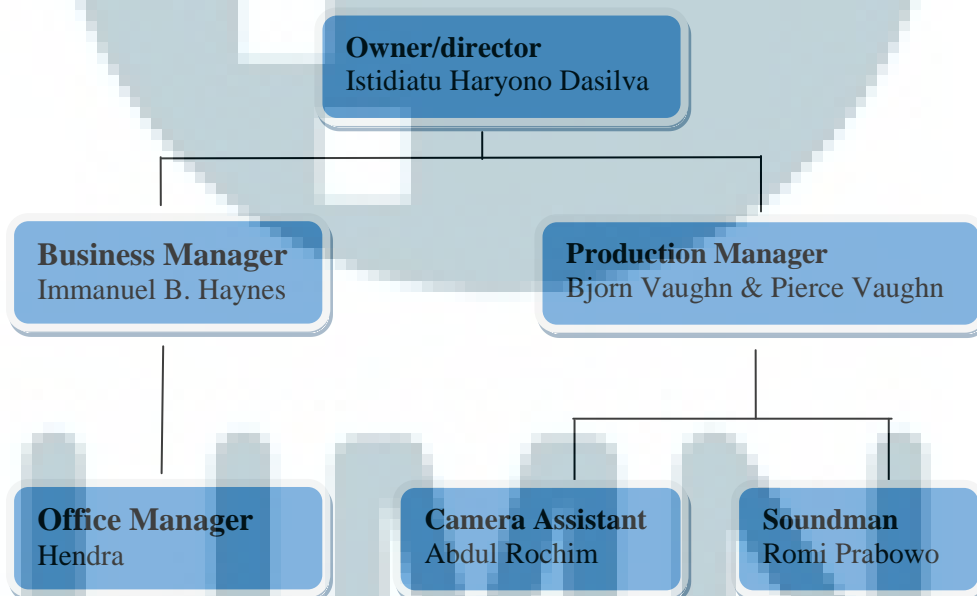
**Owner/director**
Istidiatu Haryono Dasilva

**Business Manager**
Immanuel B. Haynes

**Production Manager**
Bjorn Vaughn & Pierce Vaughn

**Office Manager**
Hendra

**Camera Assistant**
Abdul Rochim

**Soundman**
Romi Prabowo